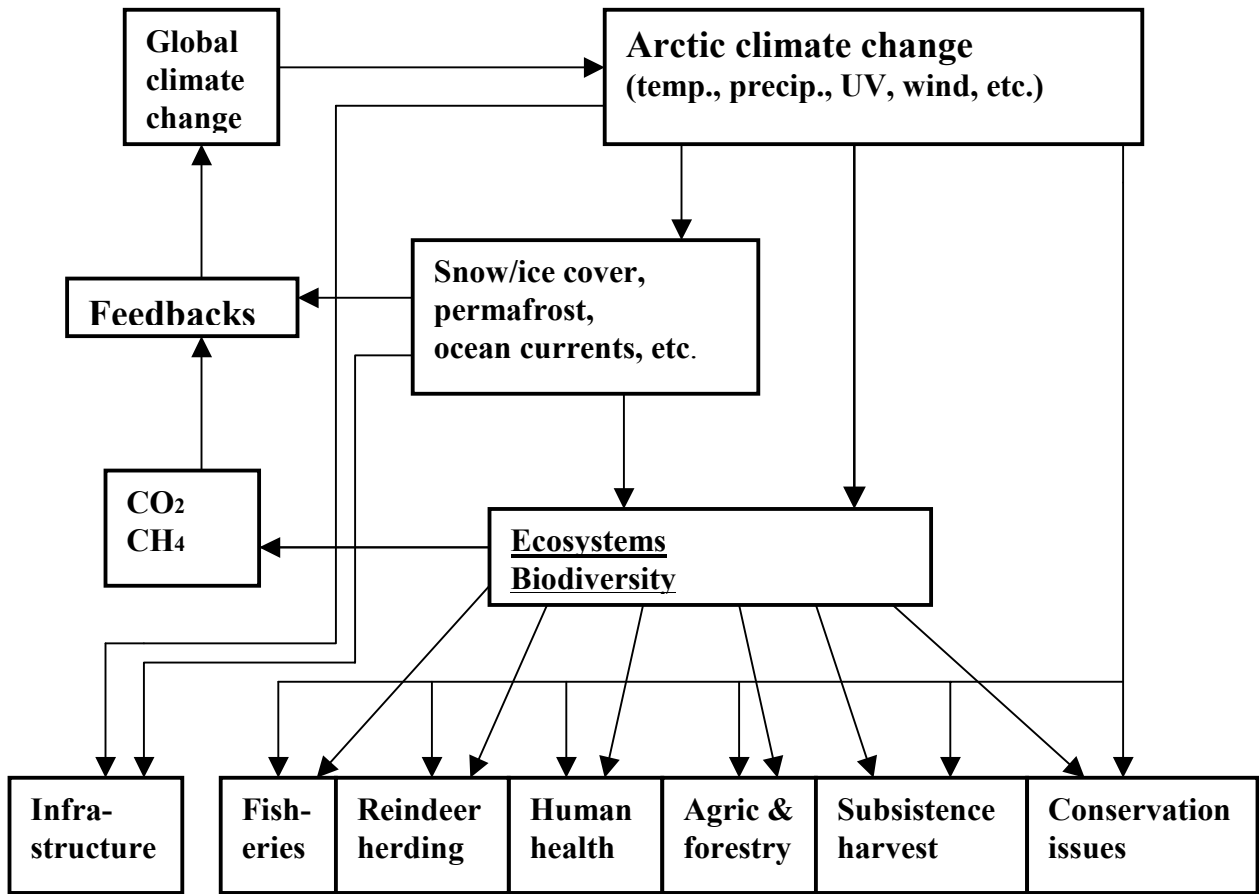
Global climate change

Arctic climate change
(temp., precip., UV, wind, etc.)

Snow/ice cover, permafrost, ocean currents, etc.

Feedbacks

$CO_2$
$CH_4$

Ecosystems
Biodiversity

Infrastructure

Fisheries

Reindeer herding

Human health

Agric & forestry

Subsistence harvest

Conservation issues